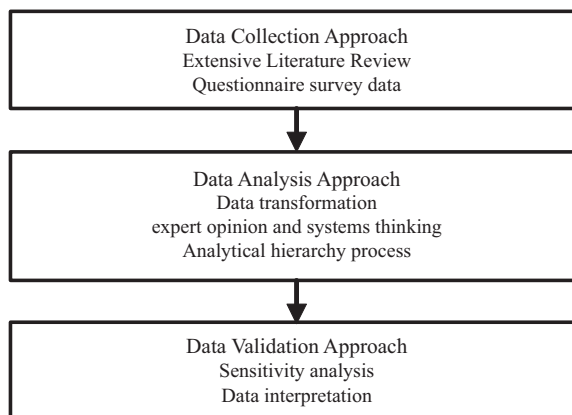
Data Collection Approach
Extensive Literature Review
Questionnaire survey data

Data Analysis Approach
Data transformation
expert opinion and systems thinking
Analytical hierarchy process

Data Validation Approach
Sensitivity analysis
Data interpretation